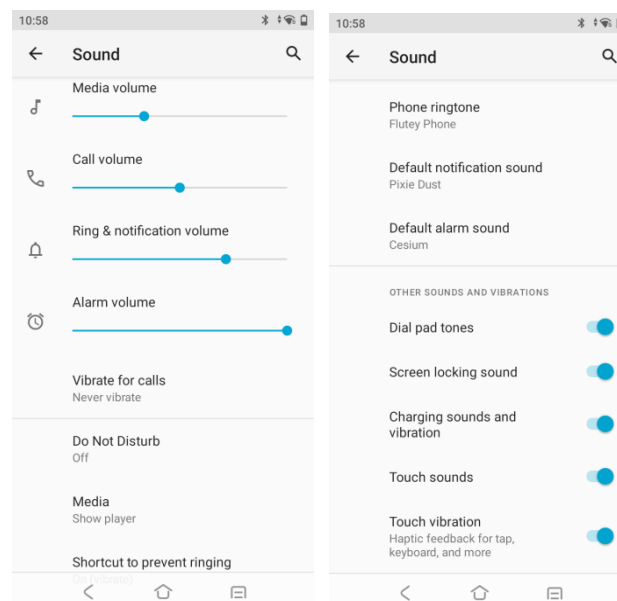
10:58

Sound

Media volume

Call volume

Ring & notification volume

Alarm volume

Vibrate for calls
Never vibrate

Do Not Disturb
Off

Media
Show player

Shortcut to prevent ringing
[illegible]

10:58

Sound

Phone ringtone
Flutey Phone

Default notification sound
Pixie Dust

Default alarm sound
Cesium

OTHER SOUNDS AND VIBRATIONS

Dial pad tones

Screen locking sound

Charging sounds and vibration

Touch sounds

Touch vibration
Haptic feedback for tap, keyboard, and more